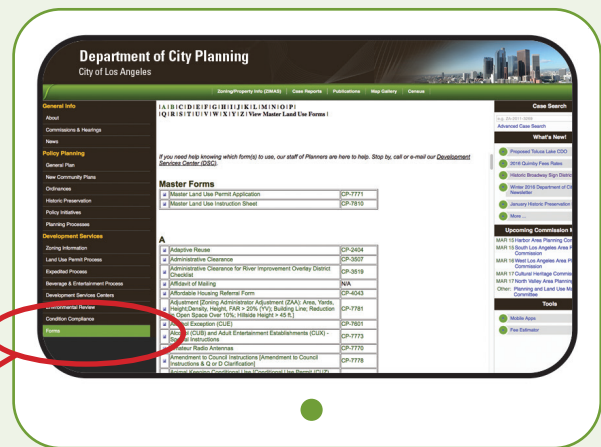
Department of City Planning
City of Los Angeles

Zoning/Property Info (ZIMAS) | Case Reports | Publications | Map Gallery | Census

General Info
About
Commissions & Hearings
News
Policy Planning
General Plan
New Community Plans
Ordinances
Historic Preservation
Policy Initiatives
Planning Processes
Development Services
Zoning Information
Land Use Permit Process
Expedited Process
Beverage & Entertainment Process
Development Services Centers
Environmental Review
Condition Compliance
Forms

| A | B | C | D | E | F | G | H | I | J | K | L | M | N | O | P |
| Q | R | S | T | U | V | W | X | Y | Z | View Master Land Use Forms |

If you need help knowing which form(s) to use, our staff of Planners are here to help. Stop by, call or e-mail our Development Services Center (DSC).

Master Forms

| | | |
|---|---|---|
| | Master Land Use Permit Application | CP-7771 |
| | Master Land Use Instruction Sheet | CP-7810 |

A

| | | |
|---|---|---|
| | Adaptive Reuse | CP-2404 |
| | Administrative Clearance | CP-3507 |
| | Administrative Clearance for River Improvement Overlay District Checklist | CP-3518 |
| | Affidavit of Mailing | N/A |
| | Affordable Housing Referral Form | CP-4043 |
| | Adjustment [Zoning Administrator Adjustment (ZAA): Area, Yards, Height/Density, Height, FAR > 20% (YV); Building Line; Reduction in Open Space Over 10%; Hillside Height > 45 ft.] | CP-7781 |
| | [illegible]ol Exception (CUE) | CP-7601 |
| | Alcohol (CUB) and Adult Entertainment Establishments (CUX) - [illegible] Instructions | CP-7773 |
| | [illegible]ateur Radio Antennas | CP-7770 |
| | Amendment to Council Instructions [Amendment to Council Instructions & Q or D Clarification] | CP-7778 |
| | Animal Keeping Conditional Use [Conditional Use Permit (CUZ)] | |

Case Search
Advanced Case Search
What's New!
Proposed Toluca Lake CDO
2016 Quimby Fee Rates
Historic Broadway Sign District
Winter 2016 Department of City Planning Newsletter
January Historic Preservation
More ...
Upcoming Commission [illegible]
MAR 15 Harbor Area Planning Com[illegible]
MAR 15 South Los Angeles Area P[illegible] Commission
MAR 16 West Los Angeles Area P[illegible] Commission
MAR 17 Cultural Heritage Commis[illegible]
MAR 17 North Valley Area Plannin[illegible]
Other: Planning and Land Use M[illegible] Committee
Tools
Mobile Apps
Fee Estimator